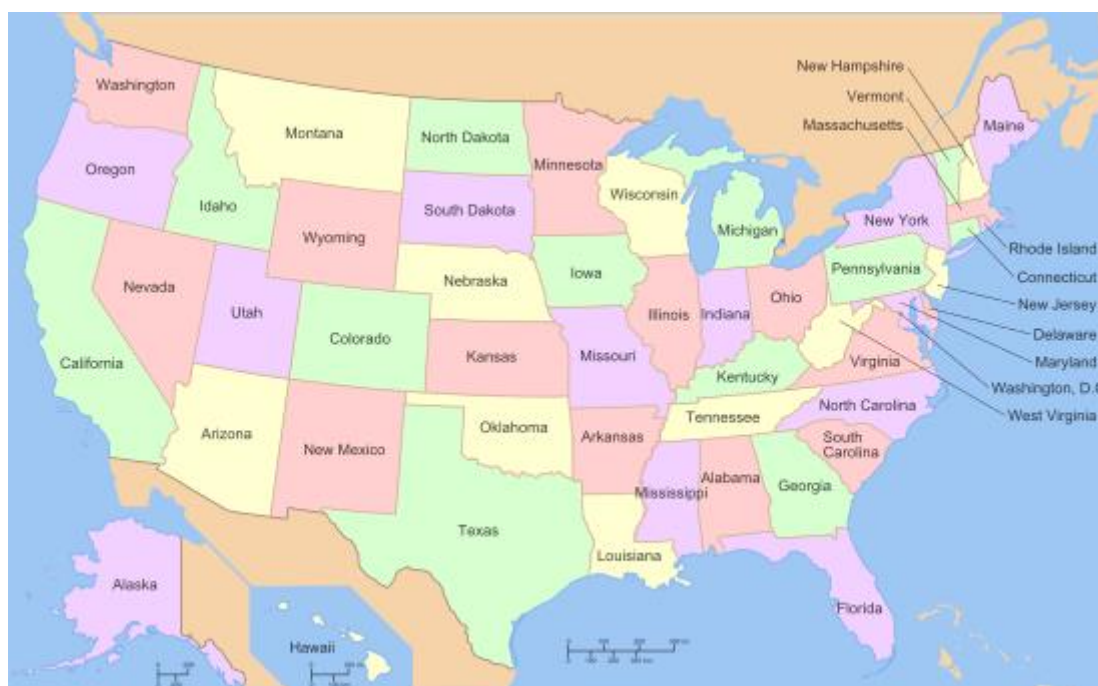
Washington
Montana
North Dakota
Minnesota
New Hampshire
Vermont
Massachusetts
Maine
Oregon
Idaho
South Dakota
Wisconsin
Michigan
New York
Wyoming
Rhode Island
Connecticut
Nevada
Utah
Colorado
Nebraska
Iowa
Illinois
Indiana
Ohio
Pennsylvania
New Jersey
Delaware
Maryland
Washington, D.C.
West Virginia
California
Kansas
Missouri
Kentucky
Virginia
Arizona
New Mexico
Oklahoma
Arkansas
Tennessee
North Carolina
South Carolina
Mississippi
Alabama
Georgia
Texas
Louisiana
Florida
Alaska
Hawaii
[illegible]